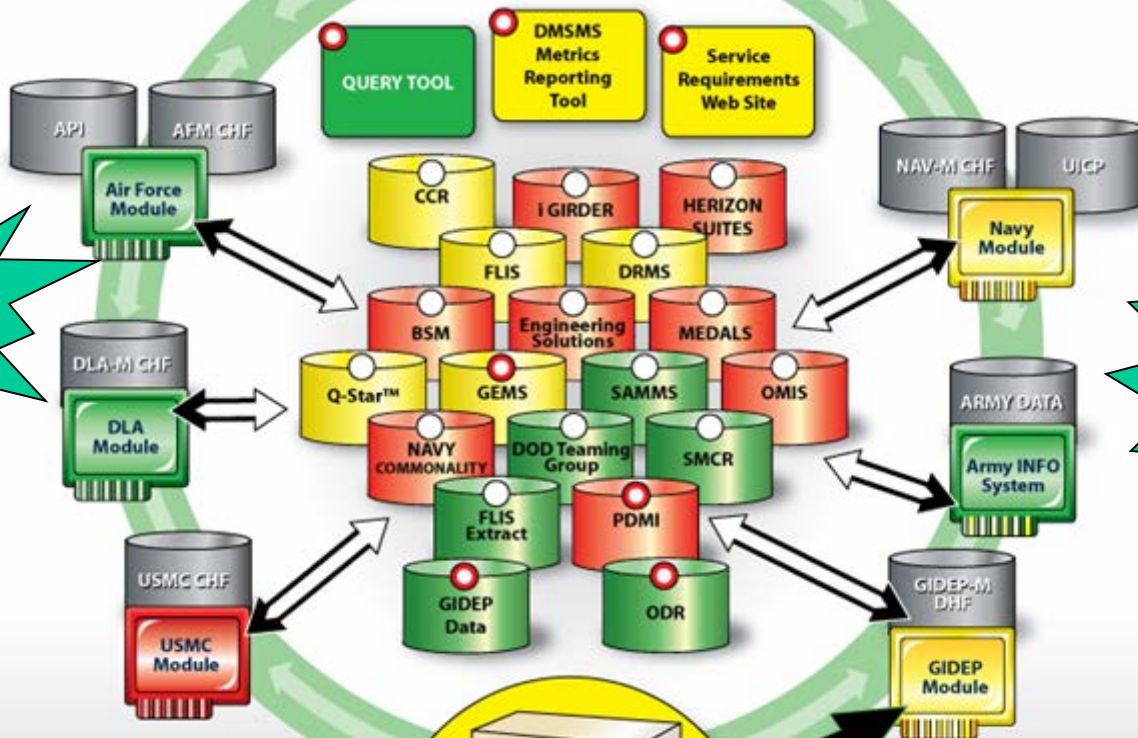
QUERY TOOL

DMSMS Metrics Reporting Tool

Service Requirements Web Site

API

AFM CHF

Air Force Module

NAV-M CHF

UICP

Navy Module

CCR

i GIRDER

HERIZON SUITES

FLIS

DRMS

BSM

Engineering Solutions

MEDALS

DLA-M CHF

DLA Module

Q-Star™

GEMS

SAMMS

OMIS

ARMY DATA

Army INFO System

NAVY COMMONALITY

DOD Teaming Group

SMCR

FLIS Extract

PDMI

USMC CHF

USMC Module

GIDEP Data

ODR

GIDEP-M DHF

GIDEP Module